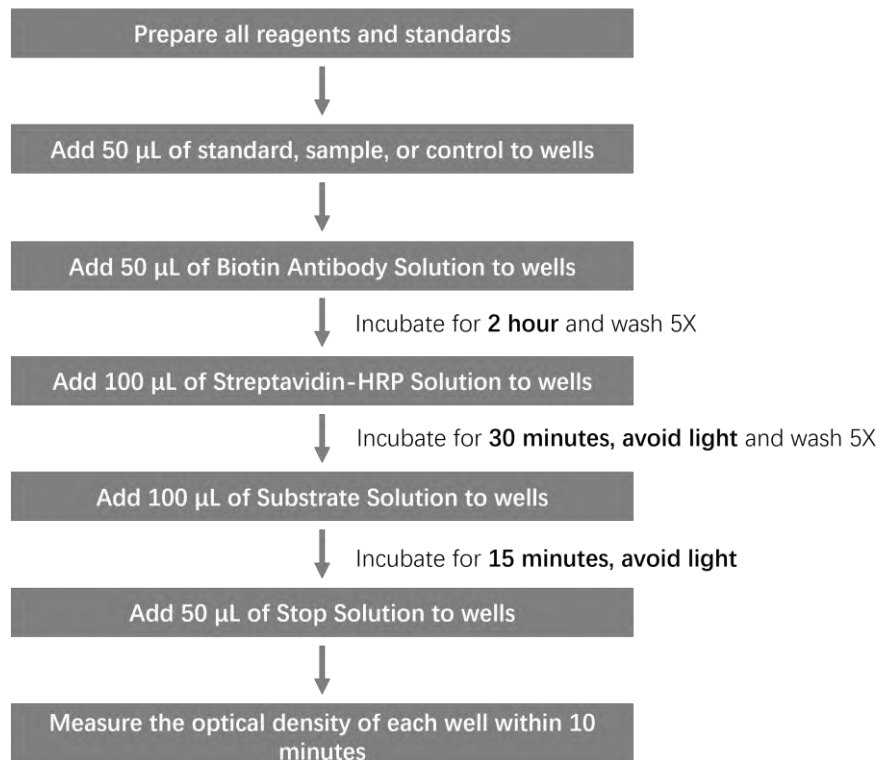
Prepare all reagents and standards

Add 50 µL of standard, sample, or control to wells

Add 50 µL of Biotin Antibody Solution to wells

Incubate for **2 hour** and wash 5X

Add 100 µL of Streptavidin-HRP Solution to wells

Incubate for **30 minutes, avoid light** and wash 5X

Add 100 µL of Substrate Solution to wells

Incubate for **15 minutes, avoid light**

Add 50 µL of Stop Solution to wells

Measure the optical density of each well within 10 minutes